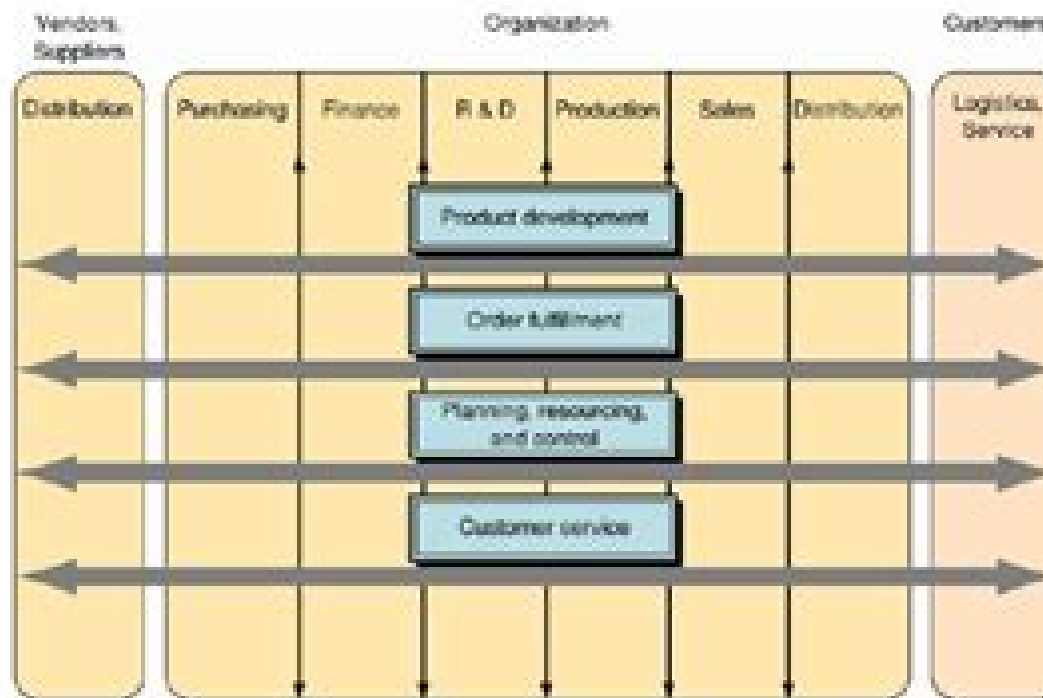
Vendors, Suppliers

Organization

Customers

Distribution

Purchasing

Finance

R & D

Production

Sales

Distribution

Logistics, Service

Product development

Order fulfillment

Planning, resourcing, and control

Customer service